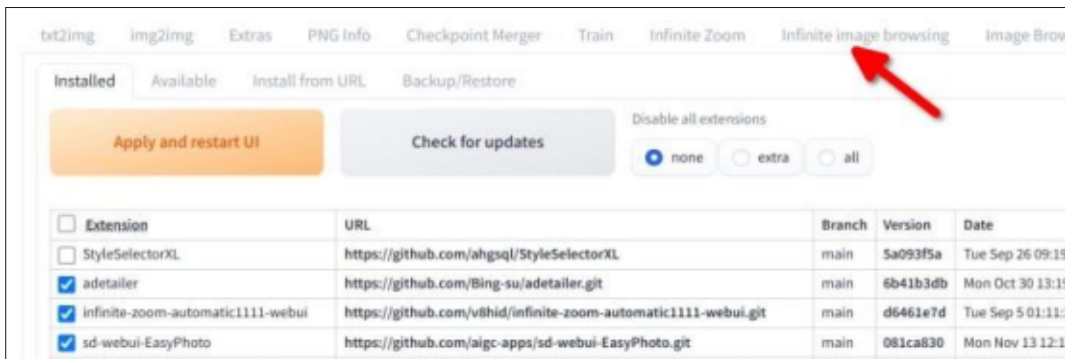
txt2img img2img Extras PNG Info Checkpoint Merger Train Infinite Zoom Infinite image browsing Image Brow

Installed Available Install from URL Backup/Restore

Apply and restart UI

Check for updates

Disable all extensions

none extra all

| Extension | URL | Branch | Version | Date |
|---|---|---|---|---|
| StyleSelectorXL | https://github.com/ahgsql/StyleSelectorXL | main | 5a093f5a | Tue Sep 26 09:1 |
| adetailer | https://github.com/Bing-su/adetailer.git | main | 6b41b3db | Mon Oct 30 13:1 |
| infinite-zoom-automatic1111-webui | https://github.com/v8hid/infinite-zoom-automatic1111-webui.git | main | d6461e7d | Tue Sep 5 01:11: |
| sd-webui-EasyPhoto | https://github.com/aigc-apps/sd-webui-EasyPhoto.git | main | 081ca830 | Mon Nov 13 12:1 |